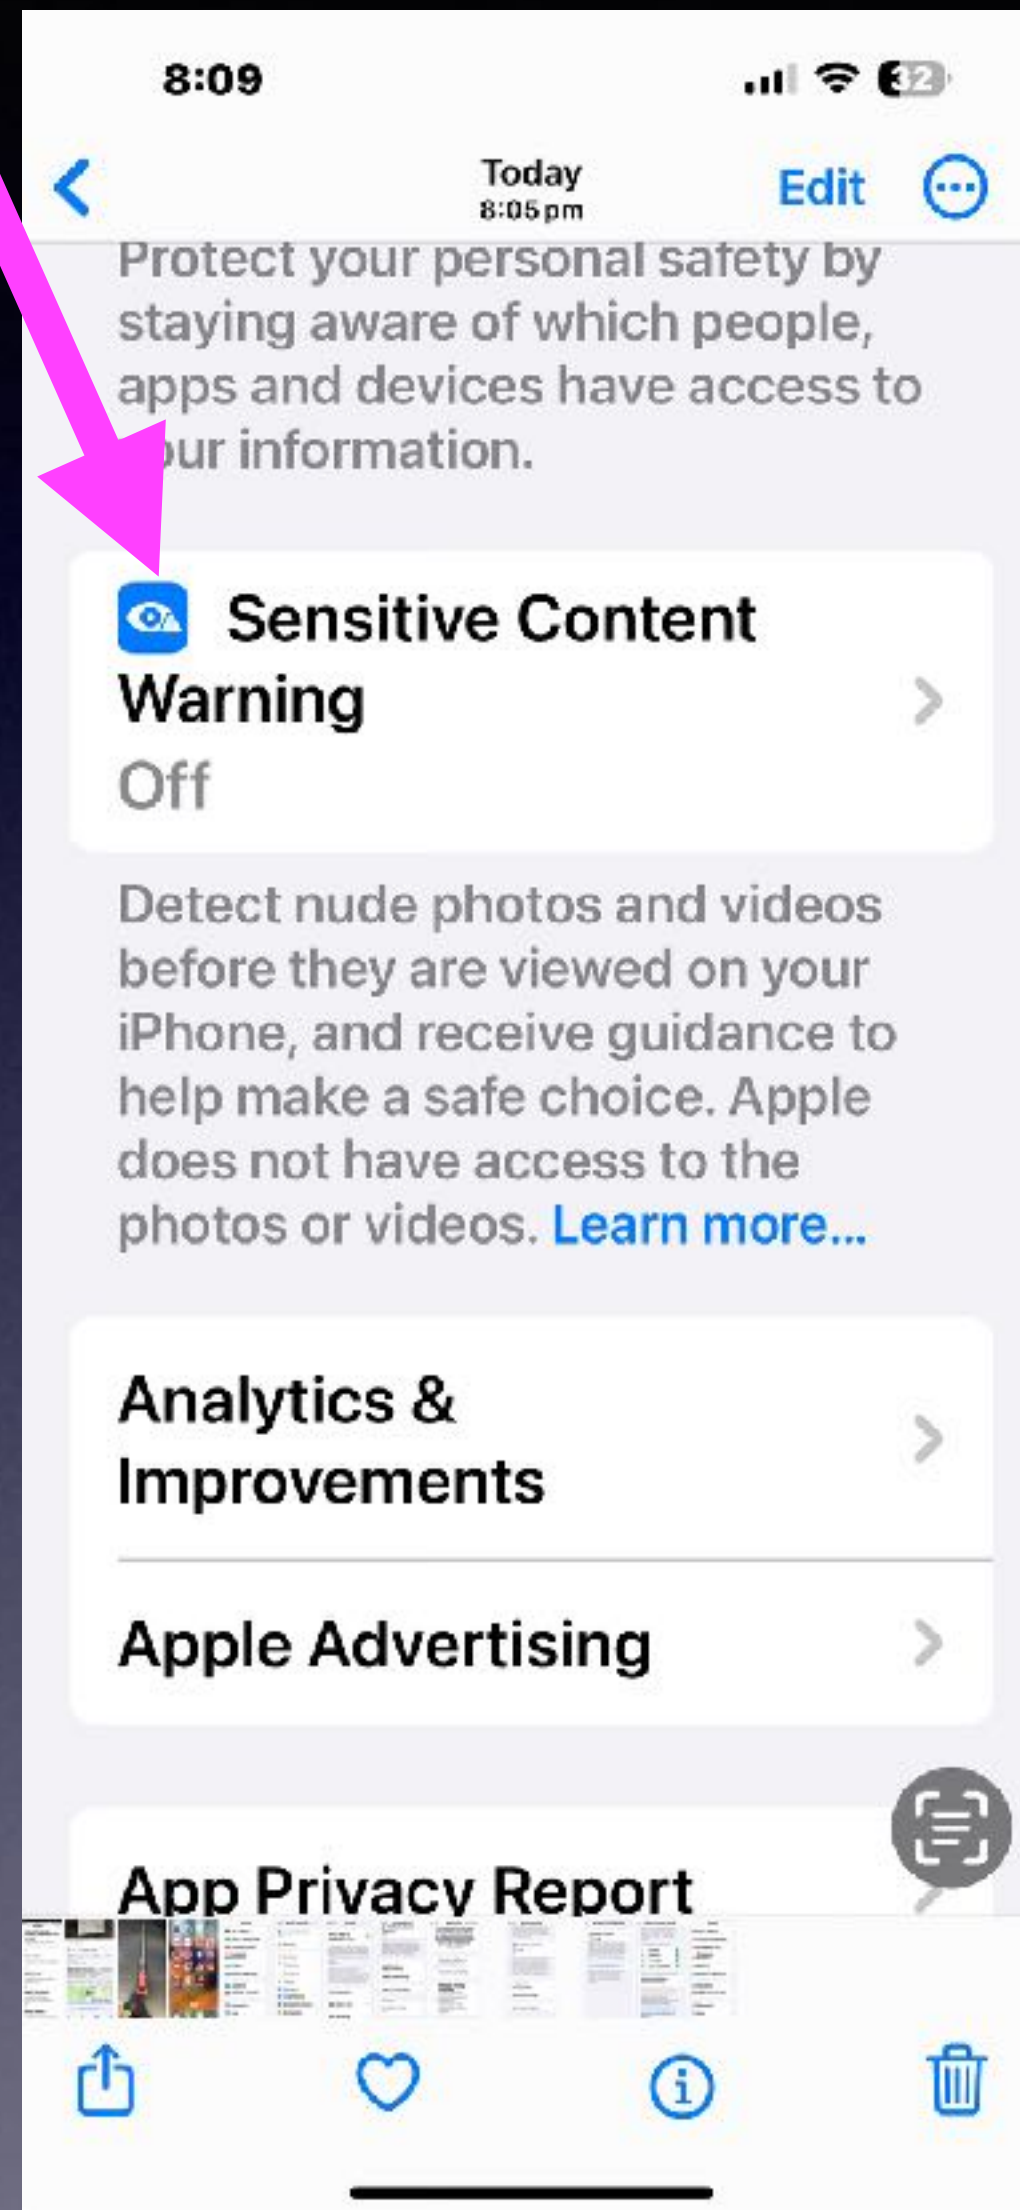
8:09

32

Today
8:05 pm

Edit

Protect your personal safety by staying aware of which people, apps and devices have access to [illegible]ur information.

Sensitive Content Warning
Off

Detect nude photos and videos before they are viewed on your iPhone, and receive guidance to help make a safe choice. Apple does not have access to the photos or videos. Learn more...

Analytics & Improvements

Apple Advertising

App Privacy Report